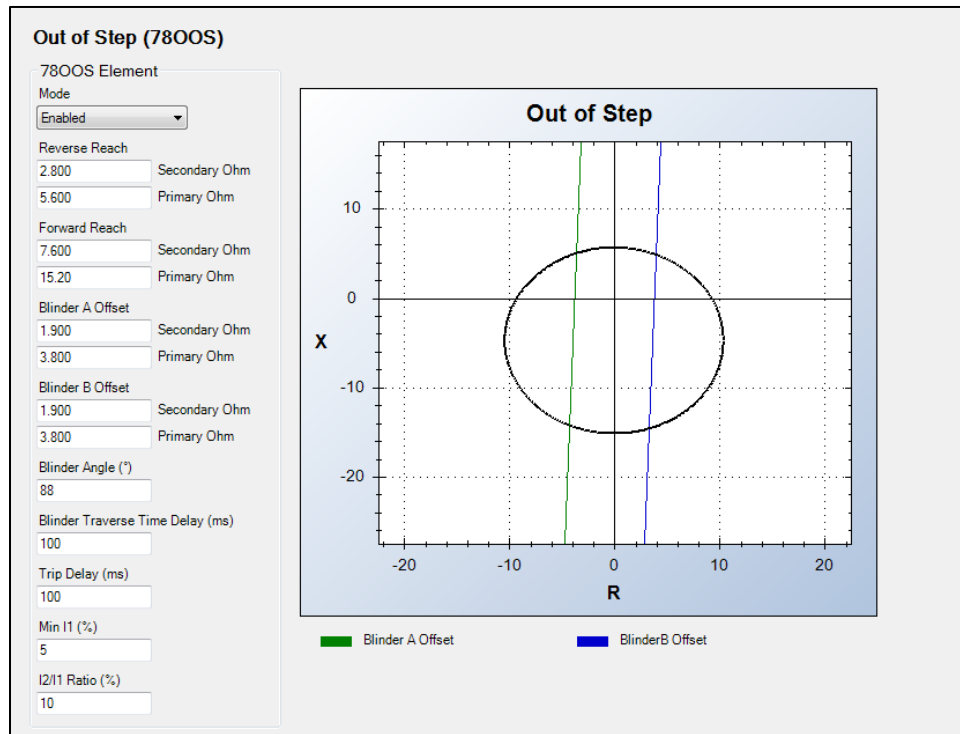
Out of Step (78OOS)

78OOS Element

Mode

Enabled

Reverse Reach

2.800 Secondary Ohm

5.600 Primary Ohm

Forward Reach

7.600 Secondary Ohm

15.20 Primary Ohm

Blinder A Offset

1.900 Secondary Ohm

3.800 Primary Ohm

Blinder B Offset

1.900 Secondary Ohm

3.800 Primary Ohm

Blinder Angle (°)

88

Blinder Traverse Time Delay (ms)

100

Trip Delay (ms)

100

Min I1 (%)

5

I2/I1 Ratio (%)

10

Out of Step

10

0

X

-10

-20

-20 -10 0 10 20

R

Blinder A Offset

BlinderB Offset